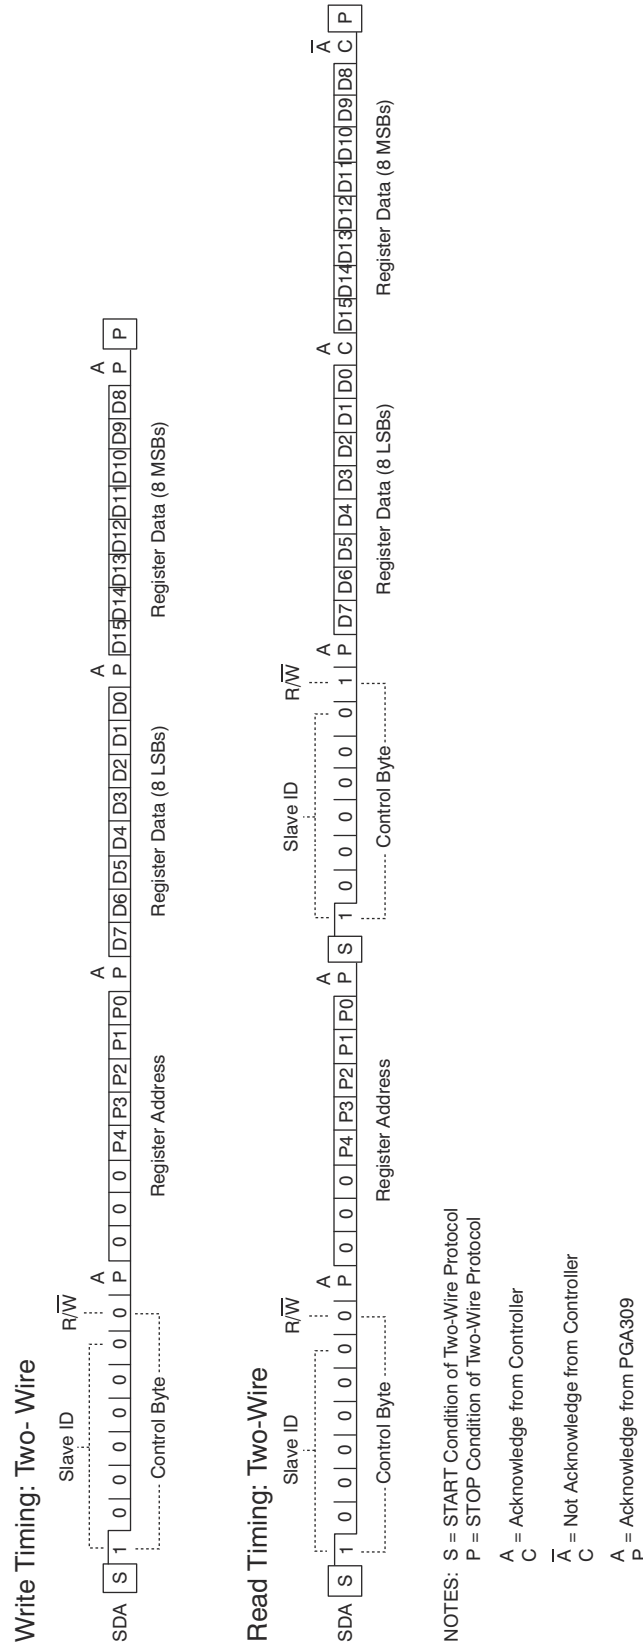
Write Timing: Two- Wire

Slave ID

$R/\overline{W}$

SDA

| S | 1 | 0 | 0 | 0 | 0 | 0 | 0 | 0 | A P | 0 | 0 | 0 | P4 | P3 | P2 | P1 | P0 | A P | D7 | D6 | D5 | D4 | D3 | D2 | D1 | D0 | A P | D15 | D14 | D13 | D12 | D11 | D10 | D9 | D8 | A P | P |
|---|---|---|---|---|---|---|---|---|---|---|---|---|---|---|---|---|---|---|---|---|---|---|---|---|---|---|---|---|---|---|---|---|---|---|---|---|---|

Control Byte

Register Address

Register Data (8 LSBs)

Register Data (8 MSBs)

Read Timing: Two-Wire

Slave ID

$R/\overline{W}$

SDA

| S | 1 | 0 | 0 | 0 | 0 | 0 | 0 | 0 | A P | 0 | 0 | 0 | P4 | P3 | P2 | P1 | P0 | A P | S | 1 | 0 | 0 | 0 | 0 | 0 | 0 | 1 | A P | D7 | D6 | D5 | D4 | D3 | D2 | D1 | D0 | A C | D15 | D14 | D13 | D12 | D11 | D10 | D9 | D8 | $\overline{A}$ C | P |
|---|---|---|---|---|---|---|---|---|---|---|---|---|---|---|---|---|---|---|---|---|---|---|---|---|---|---|---|---|---|---|---|---|---|---|---|---|---|---|---|---|---|---|---|---|---|---|---|---|

Control Byte

Register Address

Slave ID

$R/\overline{W}$

Control Byte

Register Data (8 LSBs)

Register Data (8 MSBs)

NOTES: S = START Condition of Two-Wire Protocol
P = STOP Condition of Two-Wire Protocol

A
C = Acknowledge from Controller

$\overline{A}$
C = Not Acknowledge from Controller

A
P = Acknowledge from PGA309